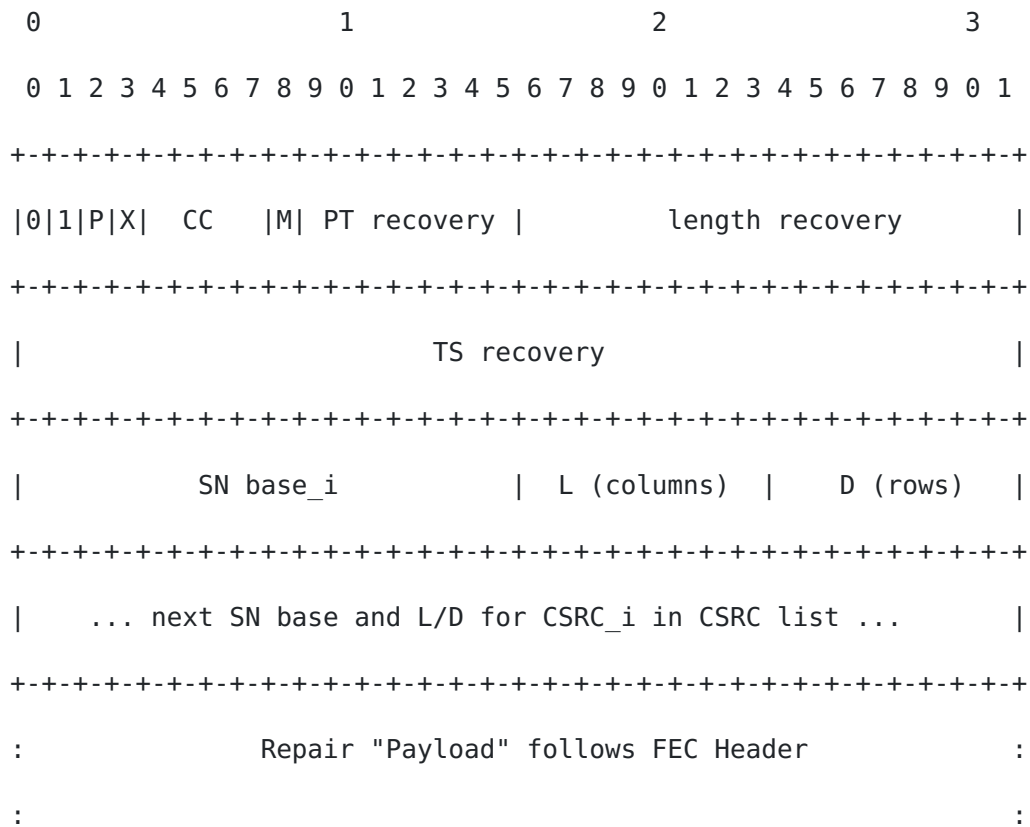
0                   1                   2                   3
 0 1 2 3 4 5 6 7 8 9 0 1 2 3 4 5 6 7 8 9 0 1 2 3 4 5 6 7 8 9 0 1
+-+-+-+-+-+-+-+-+-+-+-+-+-+-+-+-+-+-+-+-+-+-+-+-+-+-+-+-+-+-+-+-+
|0|1|P|X|  CC   |M| PT recovery |         length recovery       |
+-+-+-+-+-+-+-+-+-+-+-+-+-+-+-+-+-+-+-+-+-+-+-+-+-+-+-+-+-+-+-+-+
|                          TS recovery                          |
+-+-+-+-+-+-+-+-+-+-+-+-+-+-+-+-+-+-+-+-+-+-+-+-+-+-+-+-+-+-+-+-+
|           SN base_i           |  L (columns)  |    D (rows)   |
+-+-+-+-+-+-+-+-+-+-+-+-+-+-+-+-+-+-+-+-+-+-+-+-+-+-+-+-+-+-+-+-+
|    ... next SN base and L/D for CSRC_i in CSRC list ...       |
+-+-+-+-+-+-+-+-+-+-+-+-+-+-+-+-+-+-+-+-+-+-+-+-+-+-+-+-+-+-+-+-+
:               Repair "Payload" follows FEC Header             :
:                                                               :